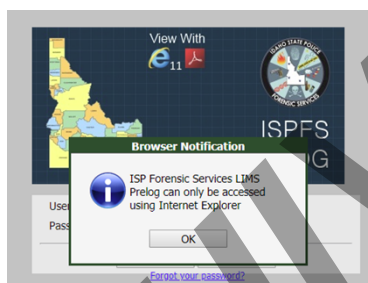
View With

11

IDAHO STATE POLICE
FORENSIC SERVICES

ISPFS

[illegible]OG

Browser Notification

ISP Forensic Services LIMS Prelog can only be accessed using Internet Explorer

OK

Use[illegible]

Pass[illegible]

Forgot your password?